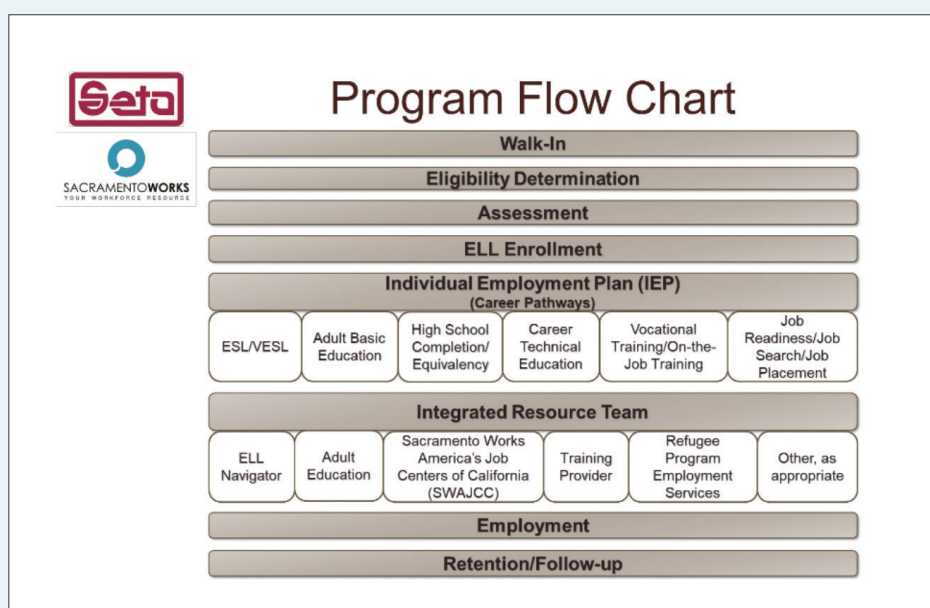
Seta

SACRAMENTOWORKS
YOUR WORKFORCE RESOURCE

Program Flow Chart

Walk-In

Eligibility Determination

Assessment

ELL Enrollment

Individual Employment Plan (IEP)
(Career Pathways)

ESL/VESL

Adult Basic Education

High School Completion/ Equivalency

Career Technical Education

Vocational Training/On-the-Job Training

Job Readiness/Job Search/Job Placement

Integrated Resource Team

ELL Navigator

Adult Education

Sacramento Works America's Job Centers of California (SWAJCC)

Training Provider

Refugee Program Employment Services

Other, as appropriate

Employment

Retention/Follow-up